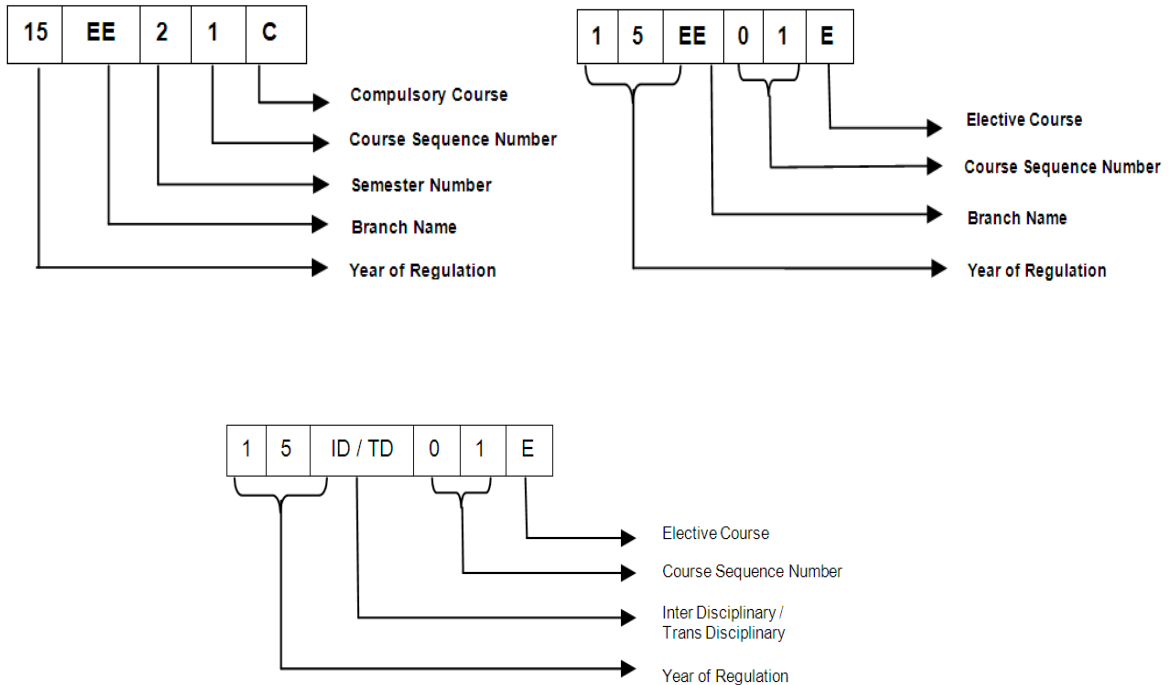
| 15 | EE | 2 | 1 | C |
|---|---|---|---|---|

Compulsory Course
Course Sequence Number
Semester Number
Branch Name
Year of Regulation

| 1 | 5 | EE | 0 | 1 | E |
|---|---|---|---|---|---|

Elective Course
Course Sequence Number
Branch Name
Year of Regulation

| 1 | 5 | ID / TD | 0 | 1 | E |
|---|---|---|---|---|---|

Elective Course
Course Sequence Number
Inter Disciplinary / Trans Disciplinary
Year of Regulation